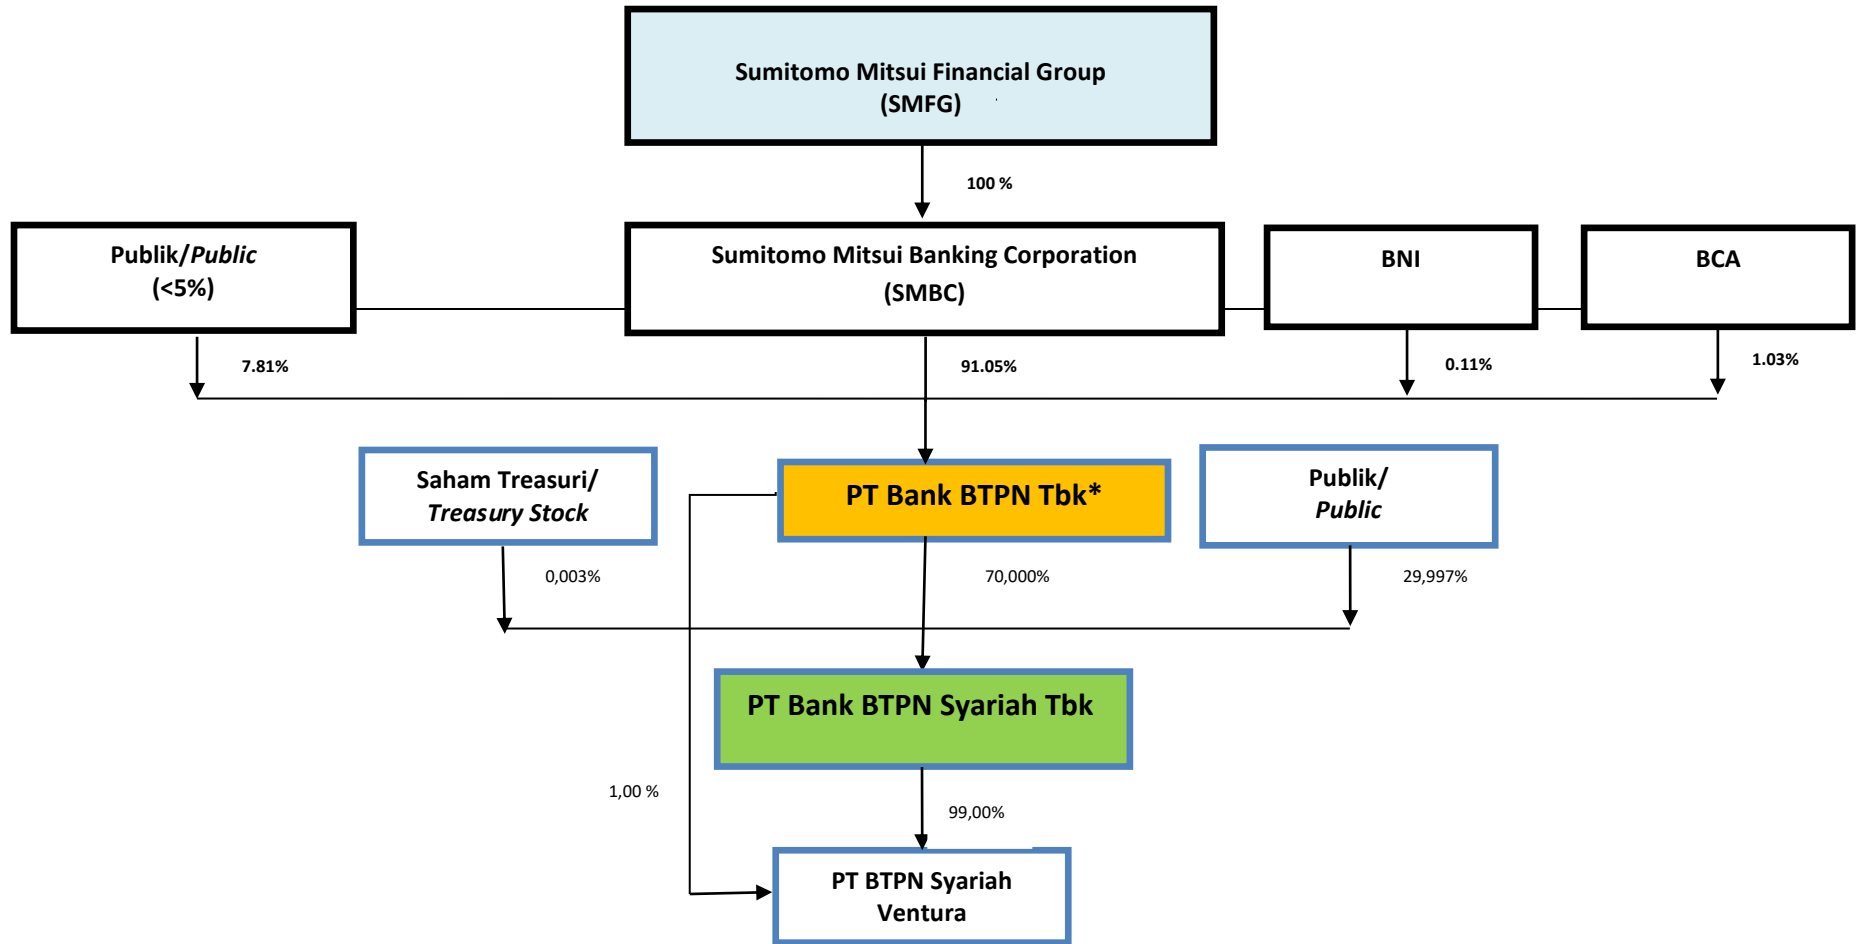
Sumitomo Mitsui Financial Group
(SMFG)

100 %

Publik/*Public*
(<5%)

Sumitomo Mitsui Banking Corporation
(SMBC)

BNI

BCA

7.81%

91.05%

0.11%

1.03%

Saham Treasuri/
*Treasury Stock*

PT Bank BTPN Tbk*

Publik/
*Public*

0,003%

70,000%

29,997%

PT Bank BTPN Syariah Tbk

1,00 %

99,00%

PT BTPN Syariah
Ventura